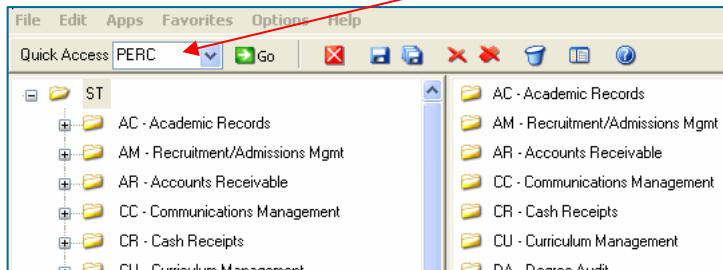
File Edit Apps Favorites Options Help
Quick Access PERC Go

ST
AC - Academic Records
AM - Recruitment/Admissions Mgmt
AR - Accounts Receivable
CC - Communications Management
CR - Cash Receipts
CU - Curriculum Management

AC - Academic Records
AM - Recruitment/Admissions Mgmt
AR - Accounts Receivable
CC - Communications Management
CR - Cash Receipts
CU - Curriculum Management
DA - Degree Audit